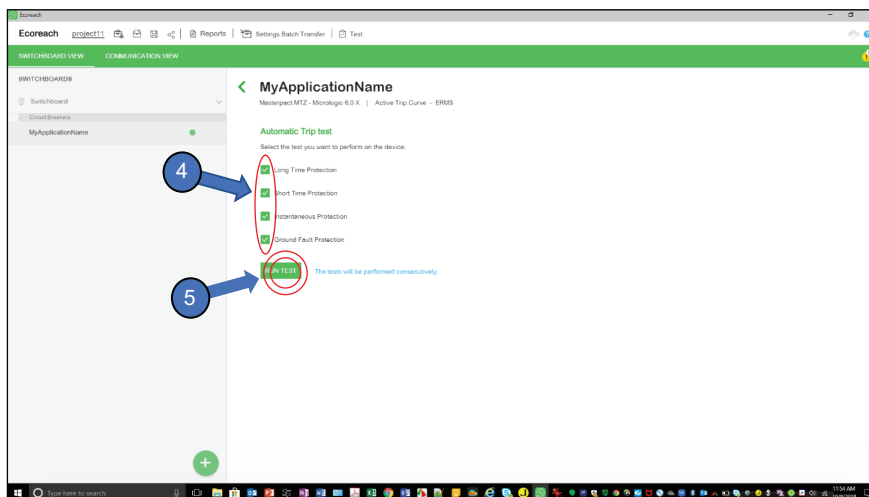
Ecoreach

Ecoreach project11 Reports | Settings Batch Transfer | Test

SWITCHBOARD VIEW COMMUNICATION VIEW

SWITCHBOARDS

Switchboard

Circuit Breakers

MyApplicationName

MyApplicationName

Masterpact MTZ - Micrologic 6.0 X | Active Trip Curve - ERMS

Automatic Trip test

Select the test you want to perform on the device:

Long Time Protection

Short Time Protection

Instantaneous Protection

Ground Fault Protection

RUN TEST

The tests will be performed consecutively.

4

5

Type here to search

11:54 AM